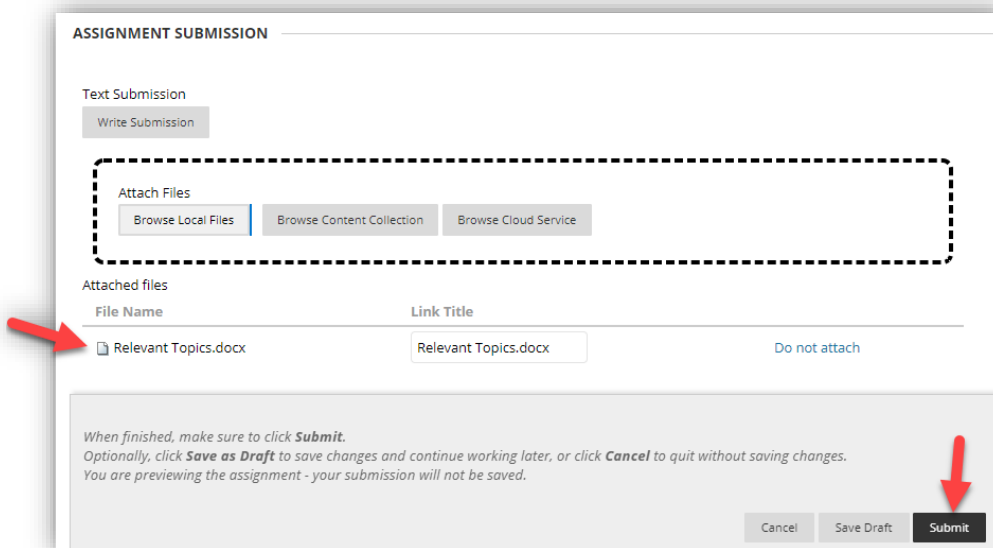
ASSIGNMENT SUBMISSION

Text Submission

Write Submission

Attach Files

Browse Local Files Browse Content Collection Browse Cloud Service

Attached files

| File Name | Link Title | |
|---|---|---|
| Relevant Topics.docx | Relevant Topics.docx | Do not attach |

When finished, make sure to click **Submit**.
Optionally, click **Save as Draft** to save changes and continue working later, or click **Cancel** to quit without saving changes.
You are previewing the assignment - your submission will not be saved.

Cancel Save Draft Submit